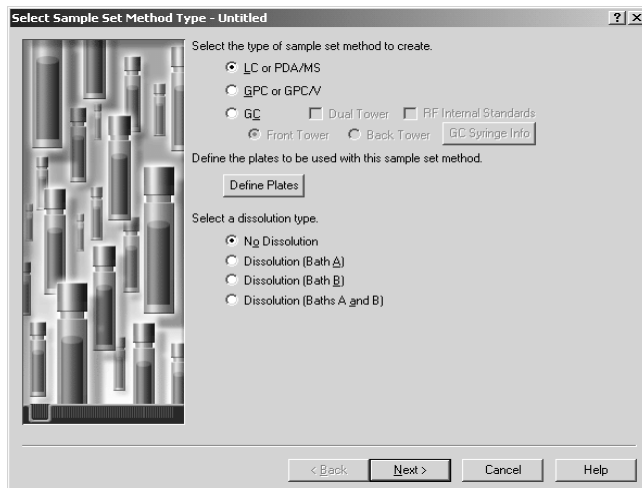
Select Sample Set Method Type - Untitled

?

×

Select the type of sample set method to create.

LC or PDA/MS

GPC or GPC/V

GC

Dual Tower

RF Internal Standards

Front Tower

Back Tower

GC Syringe Info

Define the plates to be used with this sample set method.

Define Plates

Select a dissolution type.

No Dissolution

Dissolution (Bath A)

Dissolution (Bath B)

Dissolution (Baths A and B)

< Back

Next >

Cancel

Help